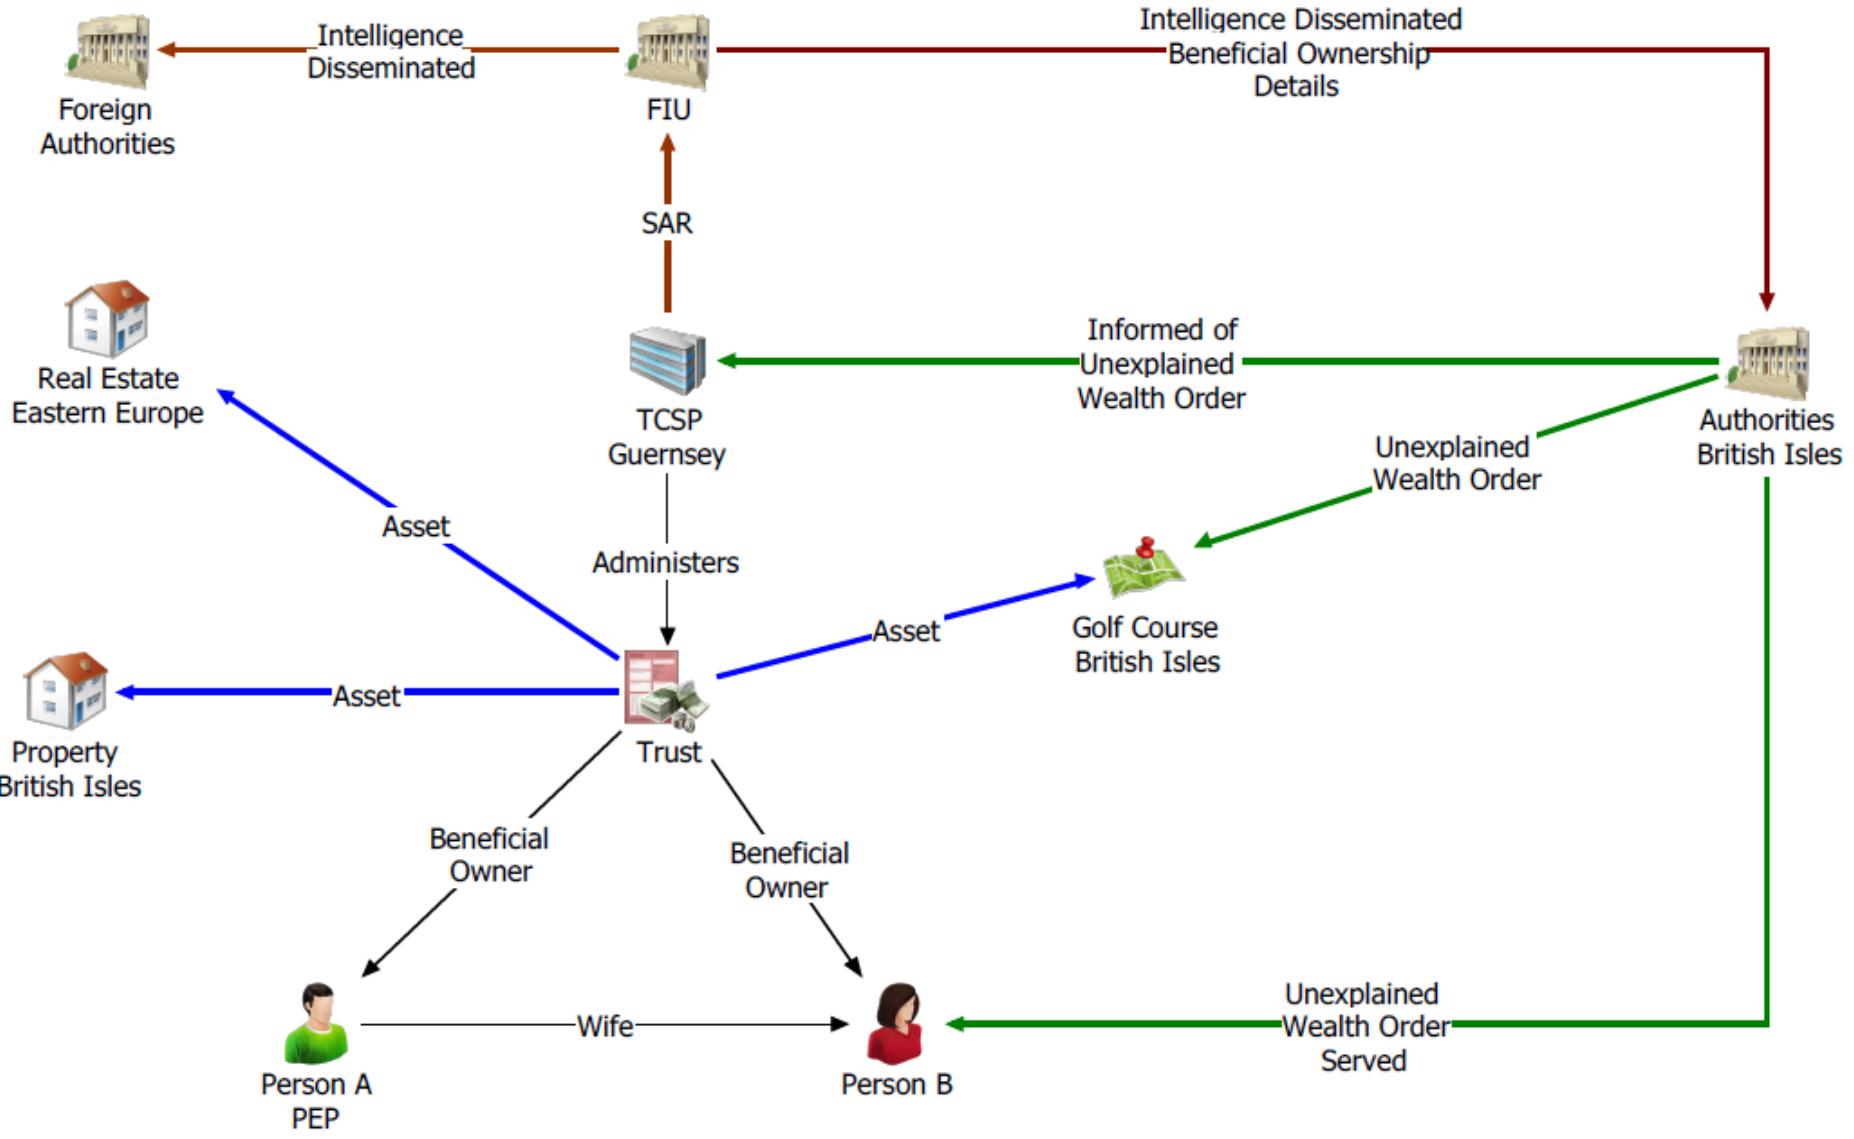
Foreign Authorities

Intelligence Disseminated

FIU

Intelligence Disseminated Beneficial Ownership Details

SAR

Real Estate Eastern Europe

TCSP Guernsey

Informed of Unexplained Wealth Order

Authorities British Isles

Unexplained Wealth Order

Asset

Administers

Golf Course British Isles

Asset

Property British Isles

Asset

Trust

Beneficial Owner

Beneficial Owner

Person A PEP

Wife

Person B

Unexplained Wealth Order Served